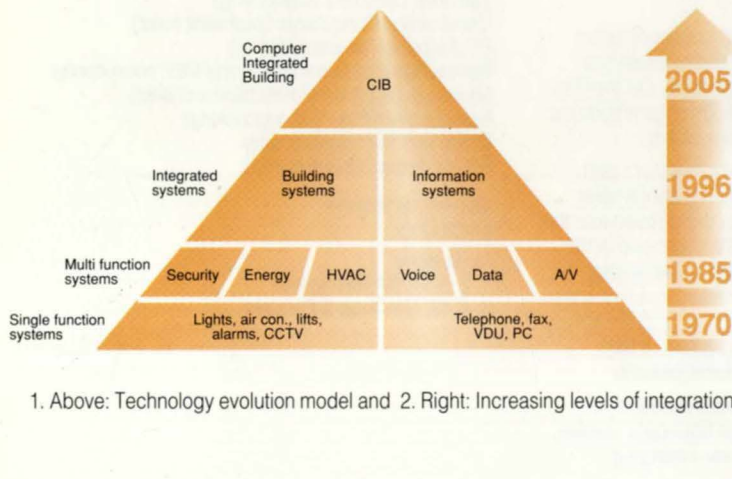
Computer Integrated Building

CIB

Integrated systems

Building systems

Information systems

Multi function systems

Security

Energy

HVAC

Voice

Data

A/V

Single function systems

Lights, air con., lifts, alarms, CCTV

Telephone, fax, VDU, PC

2005

1996

1985

1970

1. Above: Technology evolution model and 2. Right: Increasing levels of integration